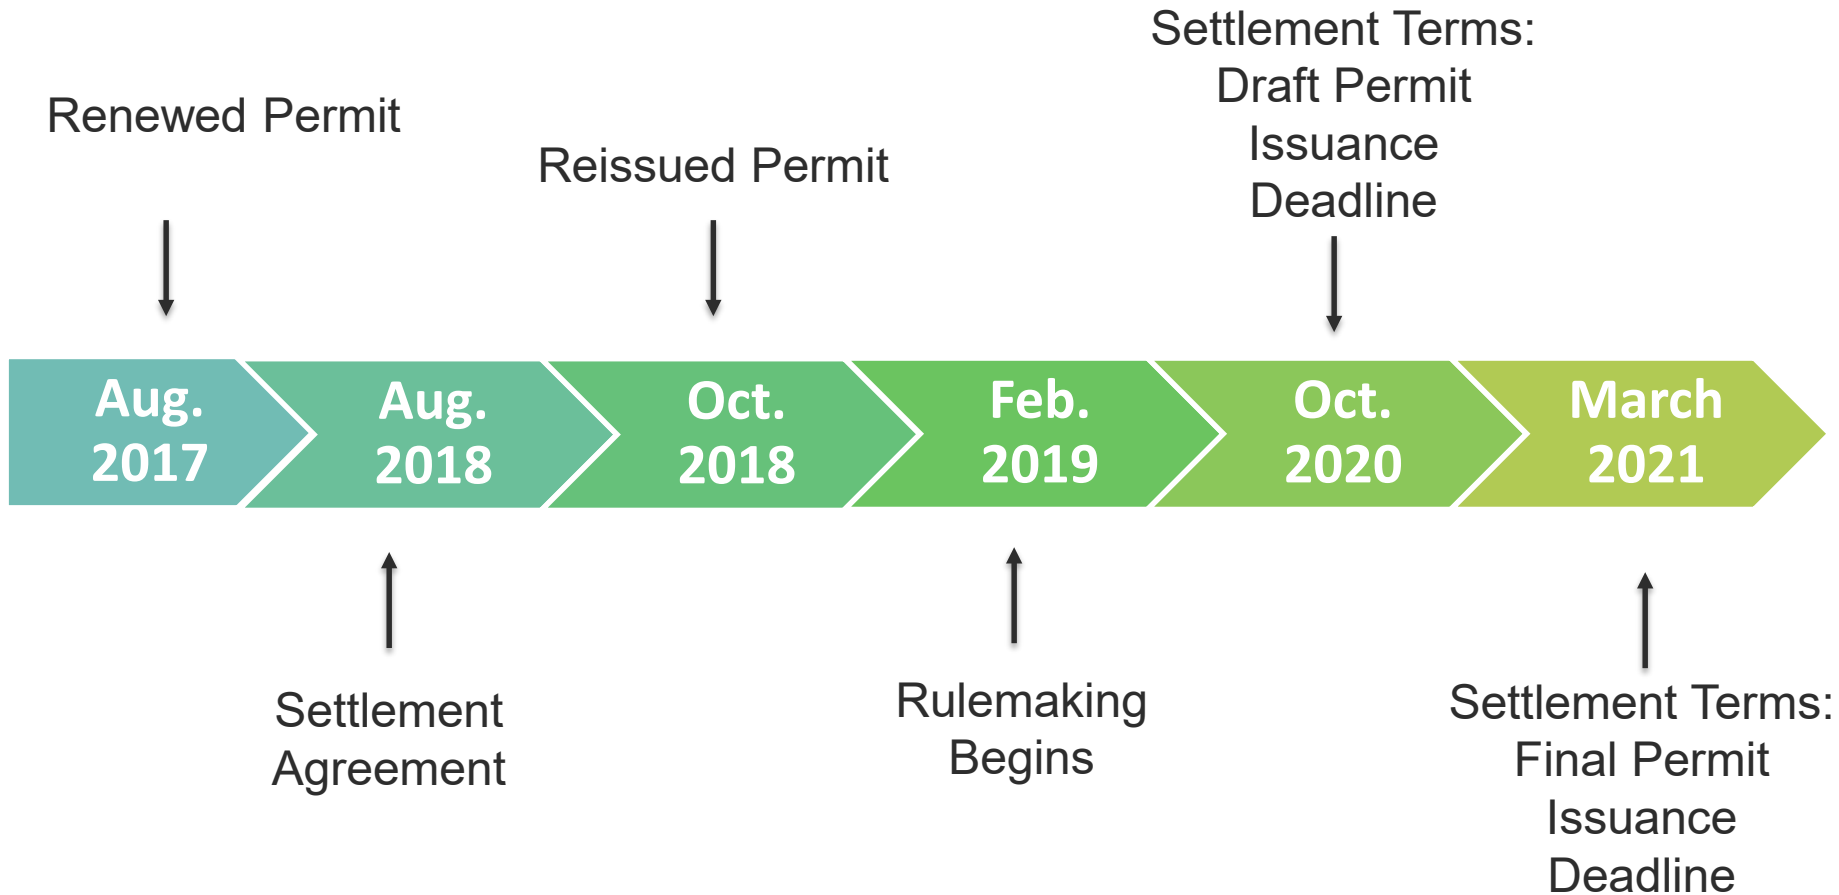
Renewed Permit

Reissued Permit

Settlement Terms: Draft Permit Issuance Deadline

Aug. 2017

Aug. 2018

Oct. 2018

Feb. 2019

Oct. 2020

March 2021

Settlement Agreement

Rulemaking Begins

Settlement Terms: Final Permit Issuance Deadline